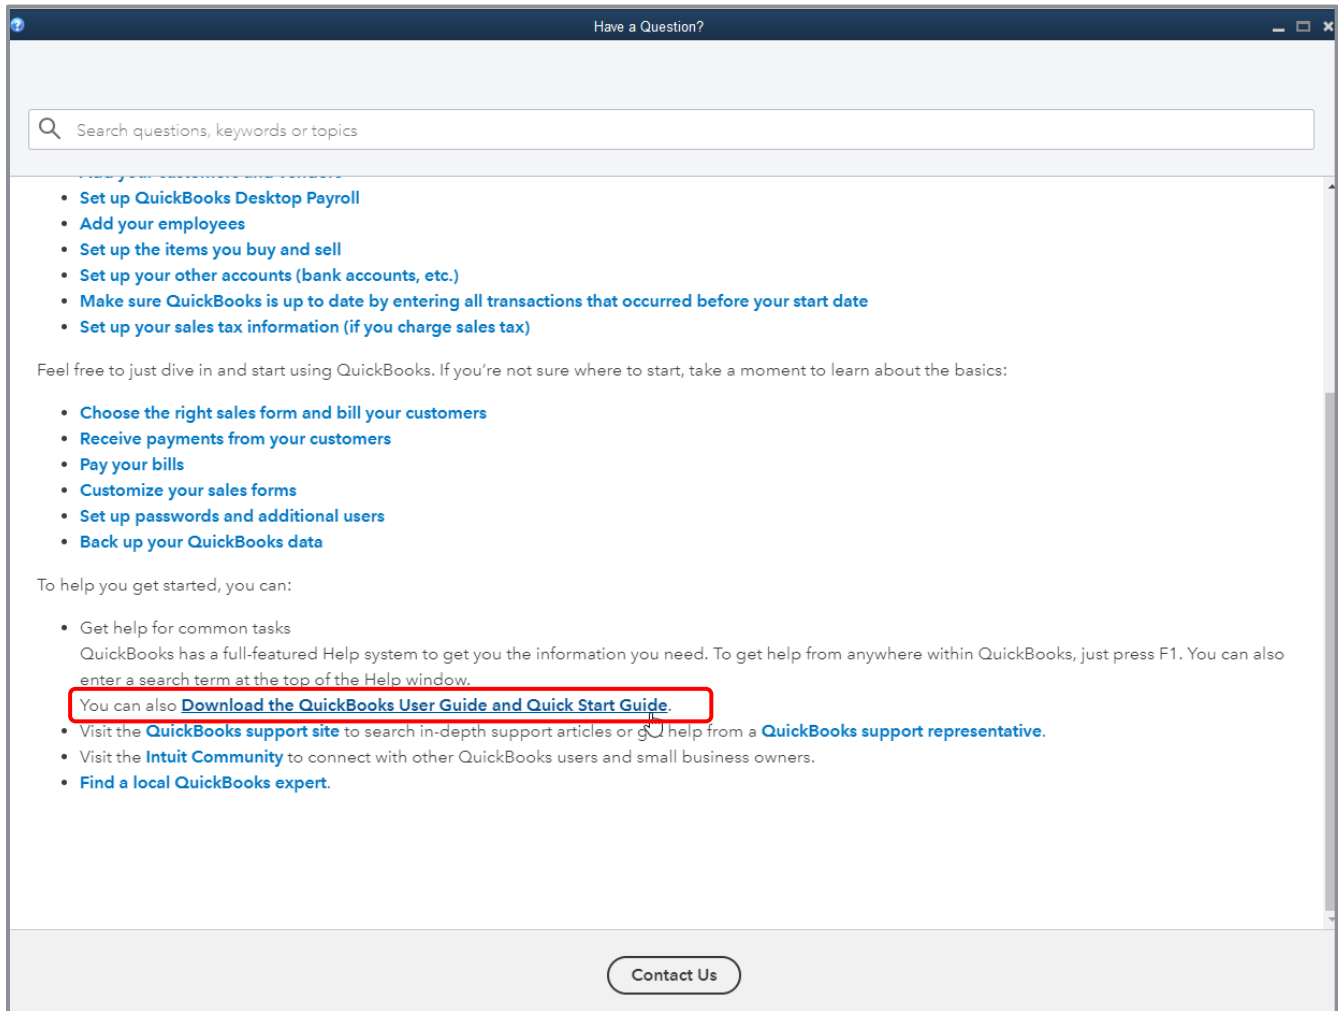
Have a Question?

Search questions, keywords or topics

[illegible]
• Set up QuickBooks Desktop Payroll
• Add your employees
• Set up the items you buy and sell
• Set up your other accounts (bank accounts, etc.)
• Make sure QuickBooks is up to date by entering all transactions that occurred before your start date
• Set up your sales tax information (if you charge sales tax)

Feel free to just dive in and start using QuickBooks. If you're not sure where to start, take a moment to learn about the basics:

• Choose the right sales form and bill your customers
• Receive payments from your customers
• Pay your bills
• Customize your sales forms
• Set up passwords and additional users
• Back up your QuickBooks data

To help you get started, you can:

• Get help for common tasks
QuickBooks has a full-featured Help system to get you the information you need. To get help from anywhere within QuickBooks, just press F1. You can also enter a search term at the top of the Help window.
You can also Download the QuickBooks User Guide and Quick Start Guide.
• Visit the QuickBooks support site to search in-depth support articles or g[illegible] help from a QuickBooks support representative.
• Visit the Intuit Community to connect with other QuickBooks users and small business owners.
• Find a local QuickBooks expert.

Contact Us